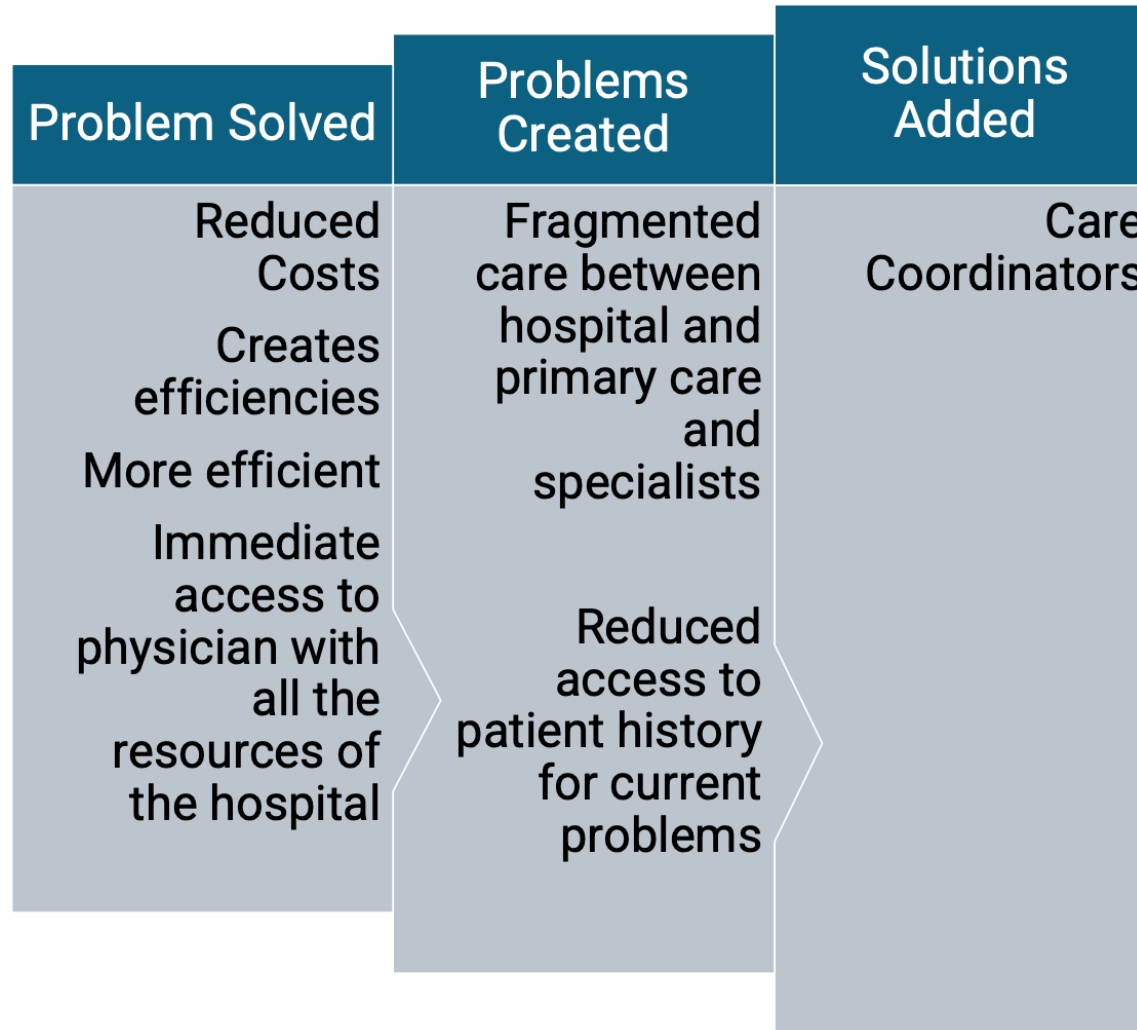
Problem Solved

Reduced Costs

Creates efficiencies

More efficient

Immediate access to physician with all the resources of the hospital

Problems Created

Fragmented care between hospital and primary care and specialists

Reduced access to patient history for current problems

Solutions Added

Care Coordinators